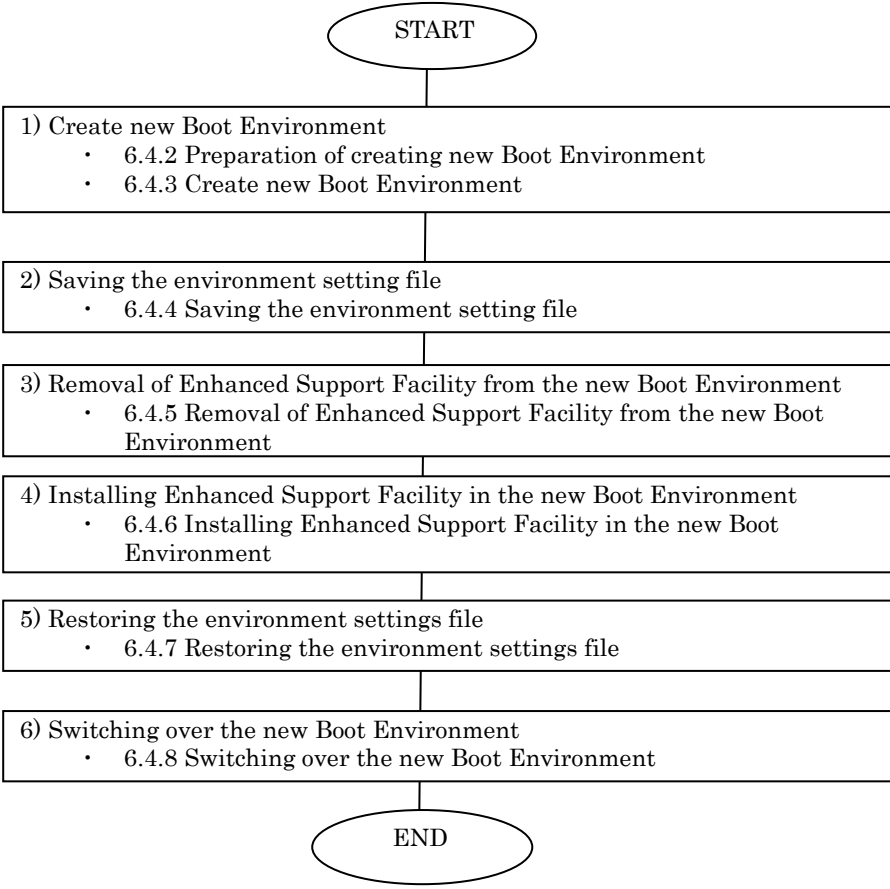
START

1) Create new Boot Environment
・ 6.4.2 Preparation of creating new Boot Environment
・ 6.4.3 Create new Boot Environment

2) Saving the environment setting file
・ 6.4.4 Saving the environment setting file

3) Removal of Enhanced Support Facility from the new Boot Environment
・ 6.4.5 Removal of Enhanced Support Facility from the new Boot Environment

4) Installing Enhanced Support Facility in the new Boot Environment
・ 6.4.6 Installing Enhanced Support Facility in the new Boot Environment

5) Restoring the environment settings file
・ 6.4.7 Restoring the environment settings file

6) Switching over the new Boot Environment
・ 6.4.8 Switching over the new Boot Environment

END